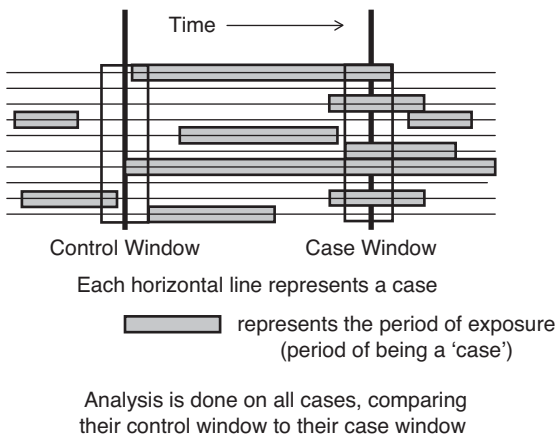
Time

Control Window

Case Window

Each horizontal line represents a case

represents the period of exposure (period of being a 'case')

Analysis is done on all cases, comparing their control window to their case window